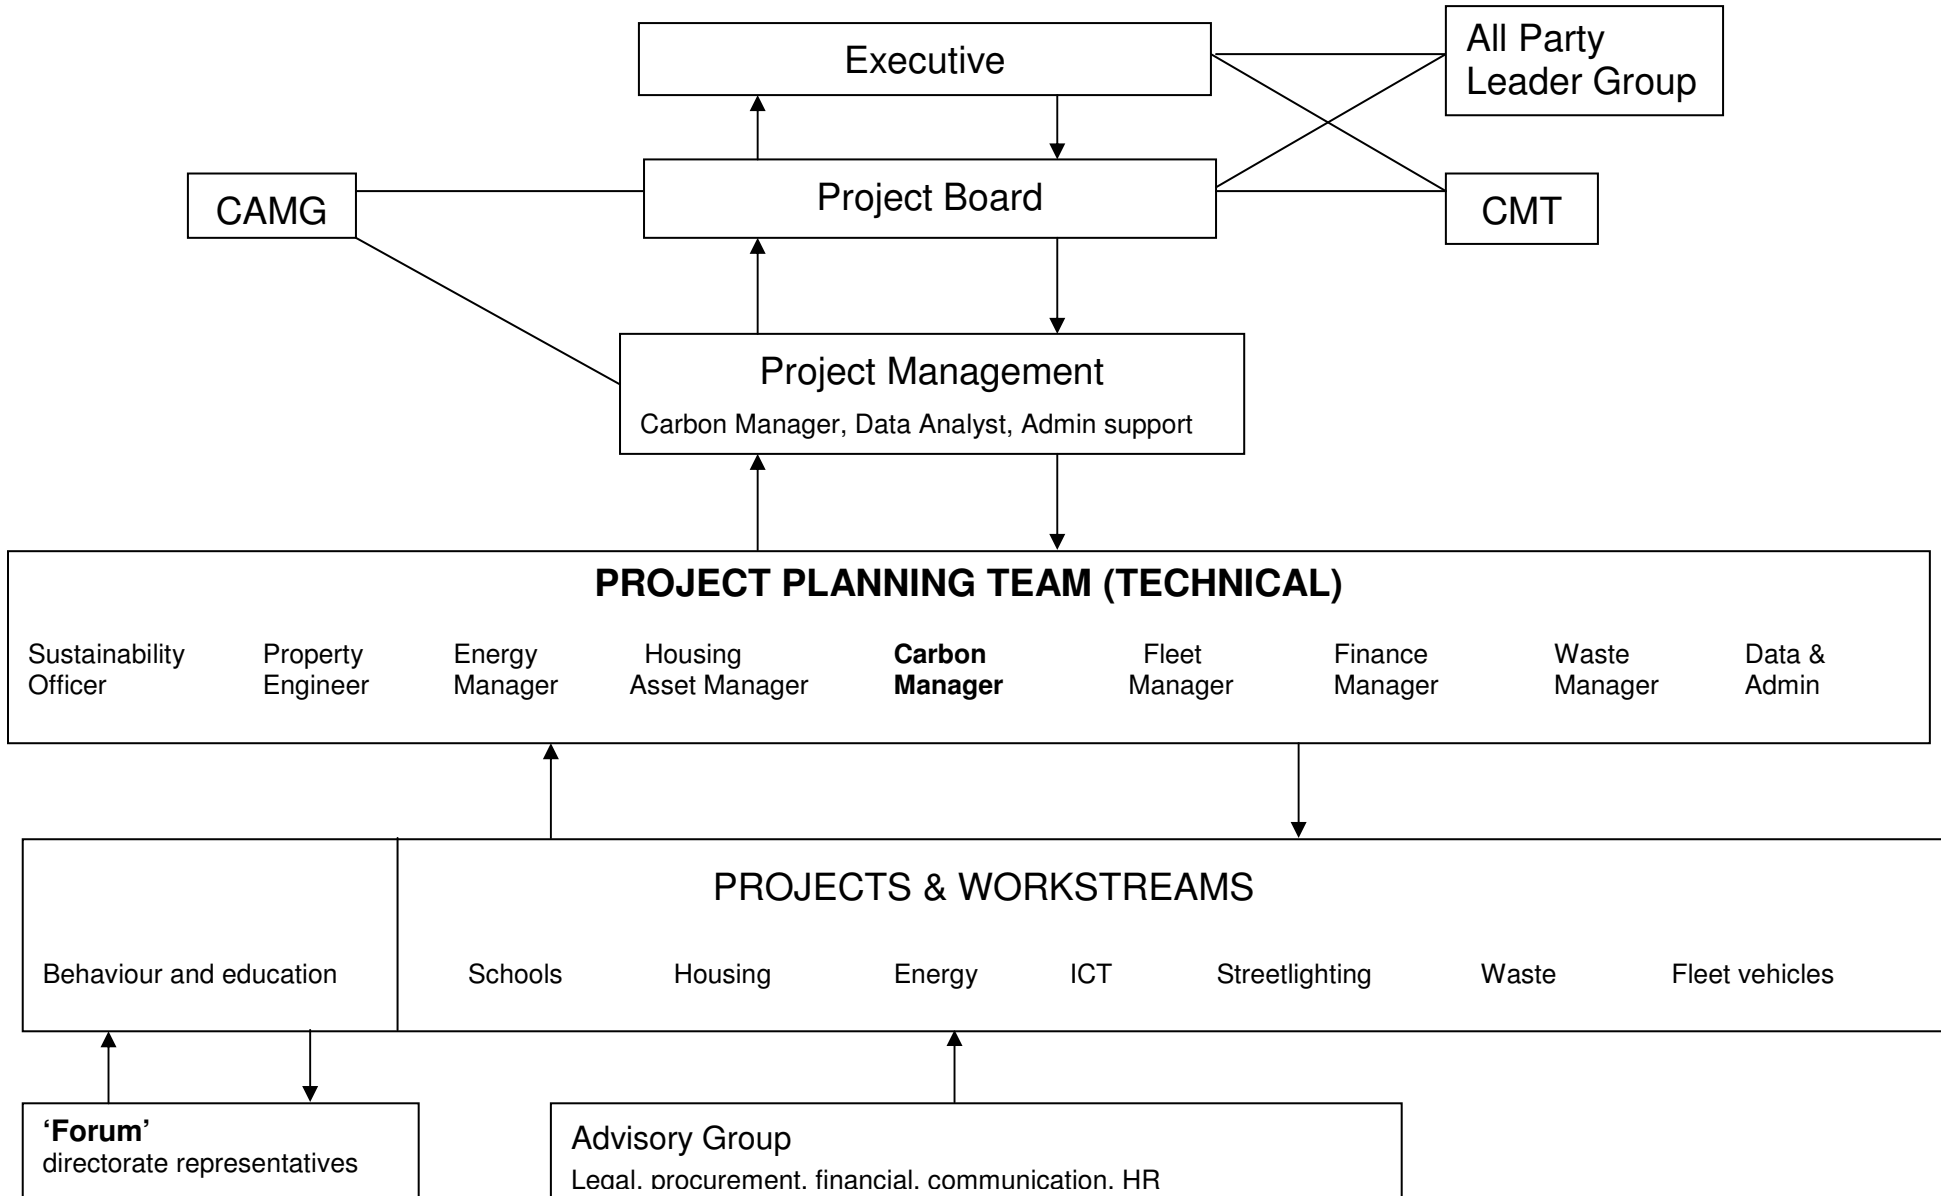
Executive

All Party Leader Group

CAMG

Project Board

CMT

Project Management

Carbon Manager, Data Analyst, Admin support

PROJECT PLANNING TEAM (TECHNICAL)

Sustainability Officer

Property Engineer

Energy Manager

Housing Asset Manager

Carbon Manager

Fleet Manager

Finance Manager

Waste Manager

Data & Admin

PROJECTS & WORKSTREAMS

Behaviour and education

Schools

Housing

Energy

ICT

Streetlighting

Waste

Fleet vehicles

'Forum'
directorate representatives

Advisory Group

Legal, procurement, financial, communication, HR